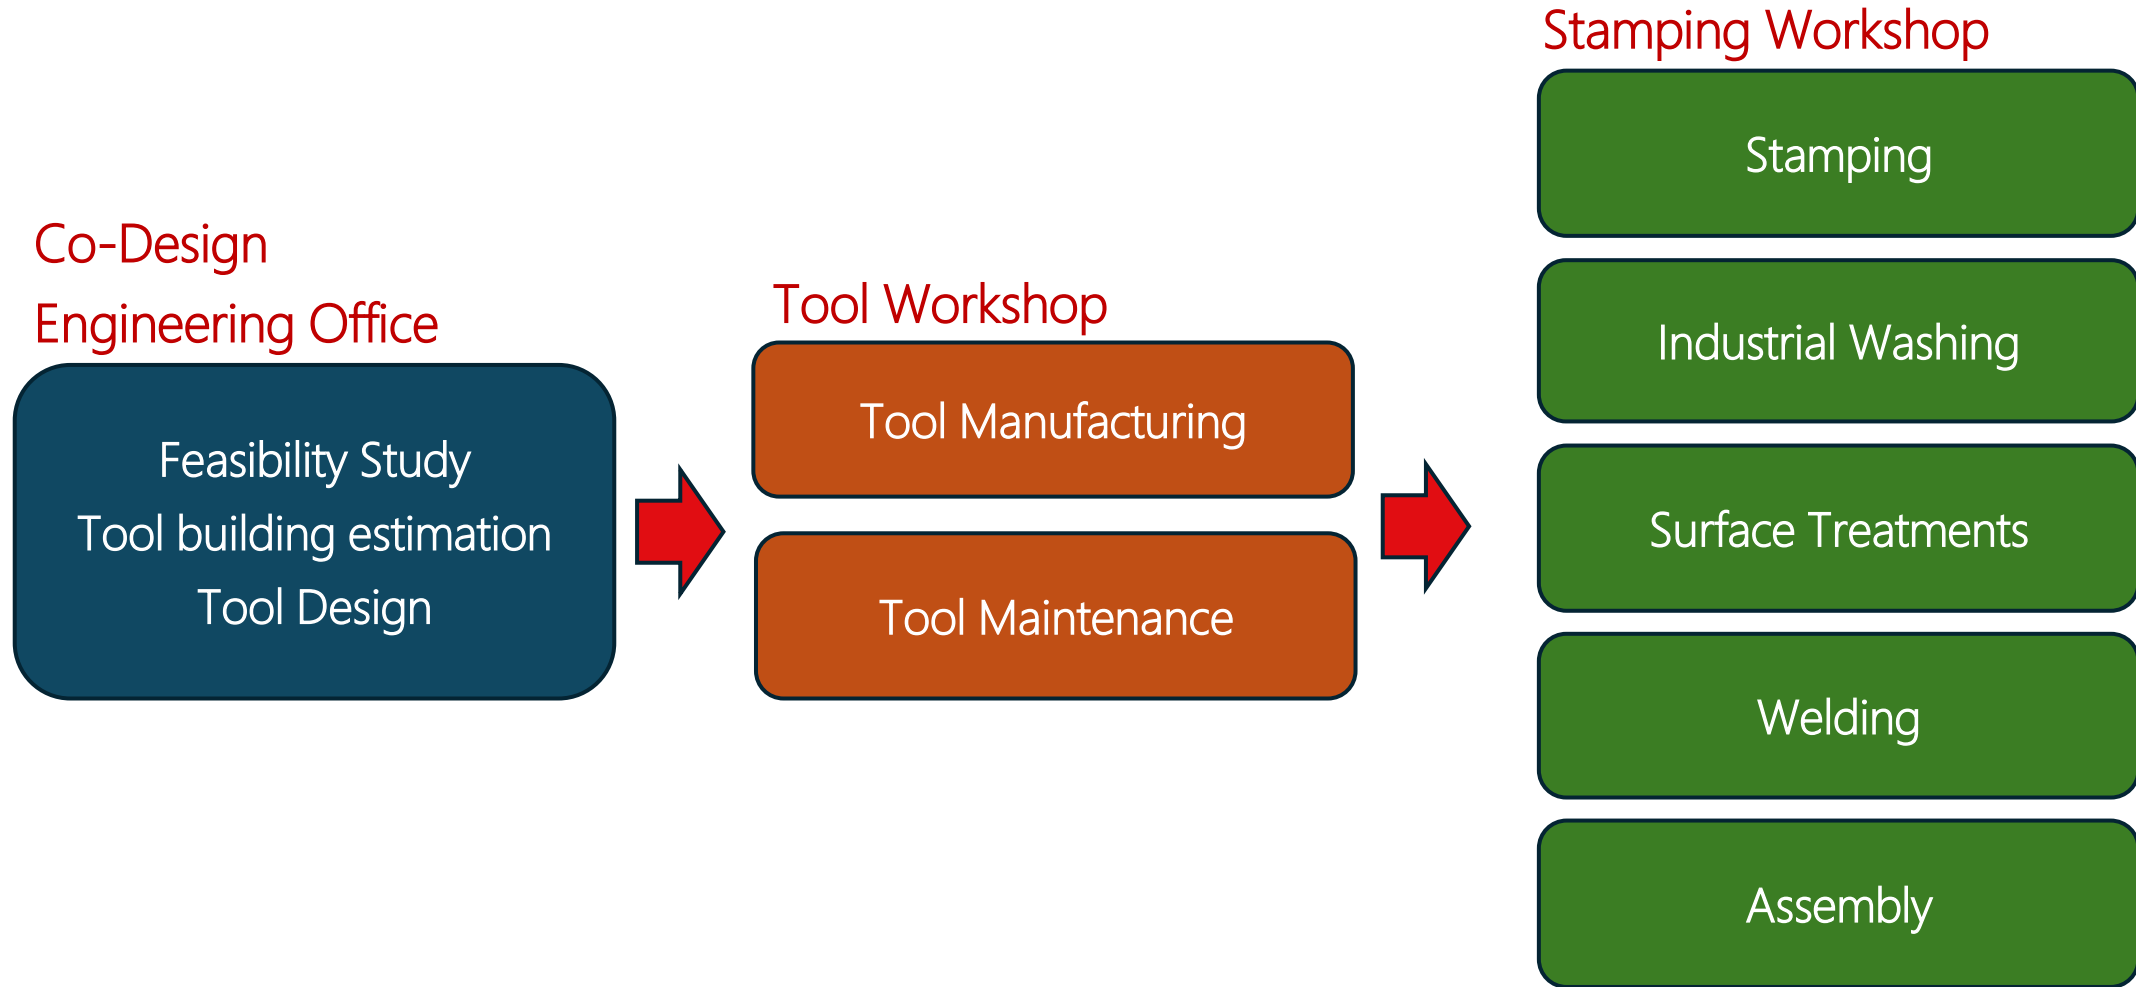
Co-Design
Engineering Office

Feasibility Study
Tool building estimation
Tool Design

Tool Workshop

Tool Manufacturing

Tool Maintenance

Stamping Workshop

Stamping

Industrial Washing

Surface Treatments

Welding

Assembly